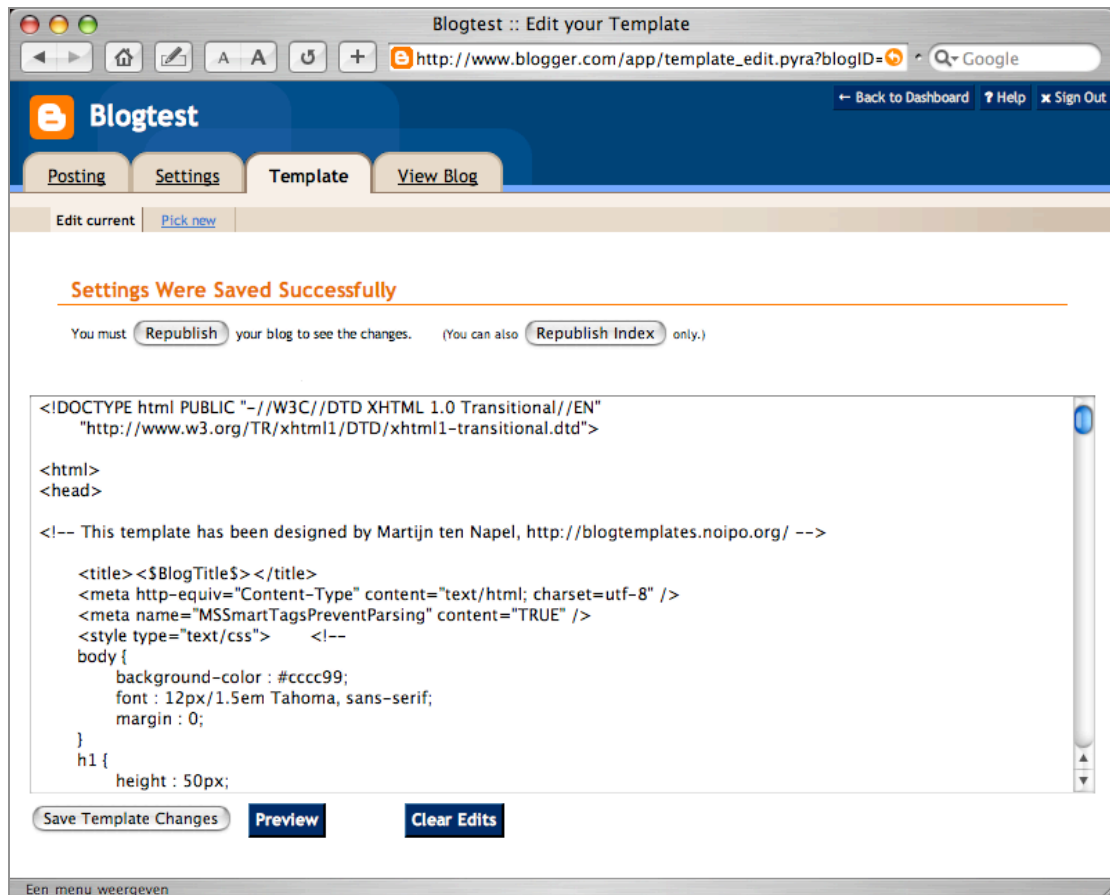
Blogtest :: Edit your Template

A A

http://www.blogger.com/app/template_edit.pyra?blogID=

Google

Blogtest

← Back to Dashboard ? Help × Sign Out

Posting Settings Template View Blog

Edit current Pick new

Settings Were Saved Successfully

You must Republish your blog to see the changes. (You can also Republish Index only.)

<!DOCTYPE html PUBLIC "-//W3C//DTD XHTML 1.0 Transitional//EN"
"http://www.w3.org/TR/xhtml1/DTD/xhtml1-transitional.dtd">

<html>
<head>

<!-- This template has been designed by Martijn ten Napel, http://blogtemplates.noipo.org/ -->

<title><$BlogTitle$></title>
<meta http-equiv="Content-Type" content="text/html; charset=utf-8" />
<meta name="MSSmartTagsPreventParsing" content="TRUE" />
<style type="text/css"> <!--
body {
background-color : #cccc99;
font : 12px/1.5em Tahoma, sans-serif;
margin : 0;
}
h1 {
height : 50px;

Save Template Changes Preview Clear Edits

Een menu weergeven